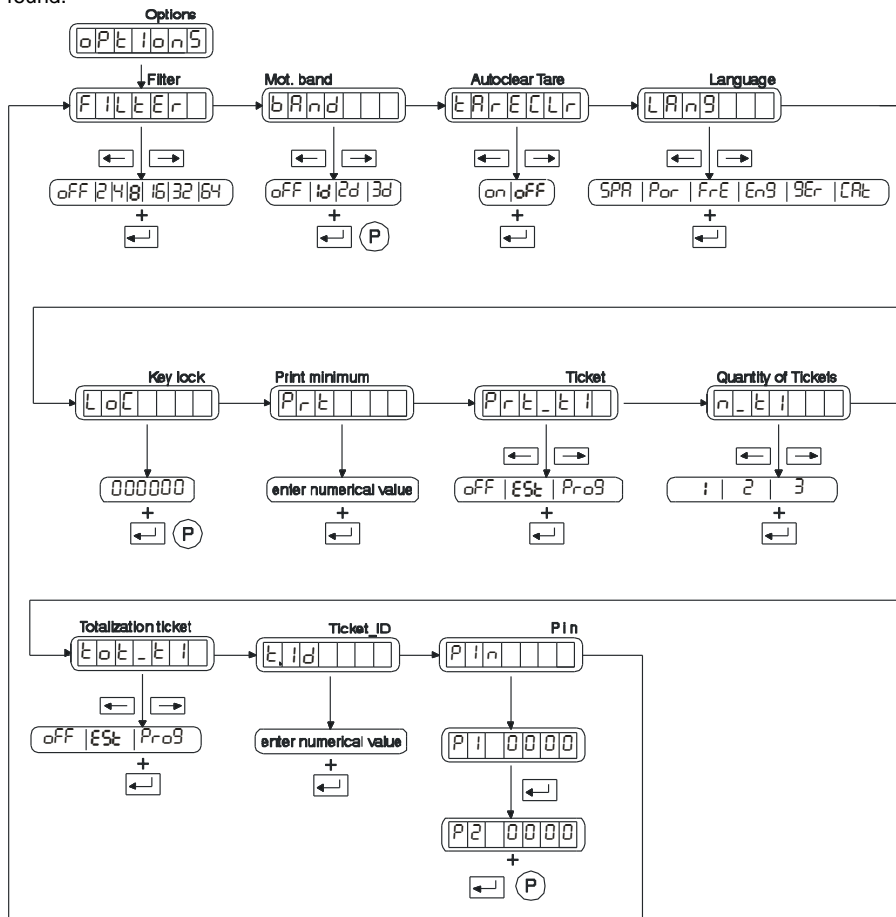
found.

Options
oPtIonS

Filter
FILtEr
oFF 2 4 8 16 32 64
+

Mot. band
bAnd
oFF 1d 2d 3d
+
P

Autoclear Tare
tArECLr
on oFF
+

Language
LAnG
SPA Por FrE EnG GEr CAt
+

Key lock
LoC
000000
+
P

Print minimum
Prt
enter numerical value
+

Ticket
Prt_tI
oFF ESt ProG
+

Quantity of Tickets
n_tI
1 2 3
+

Totalization ticket
tot_tI
oFF ESt ProG
+

Ticket_ID
t.Id
enter numerical value
+

Pin
PIn
P1 0000
P2 0000
+
P